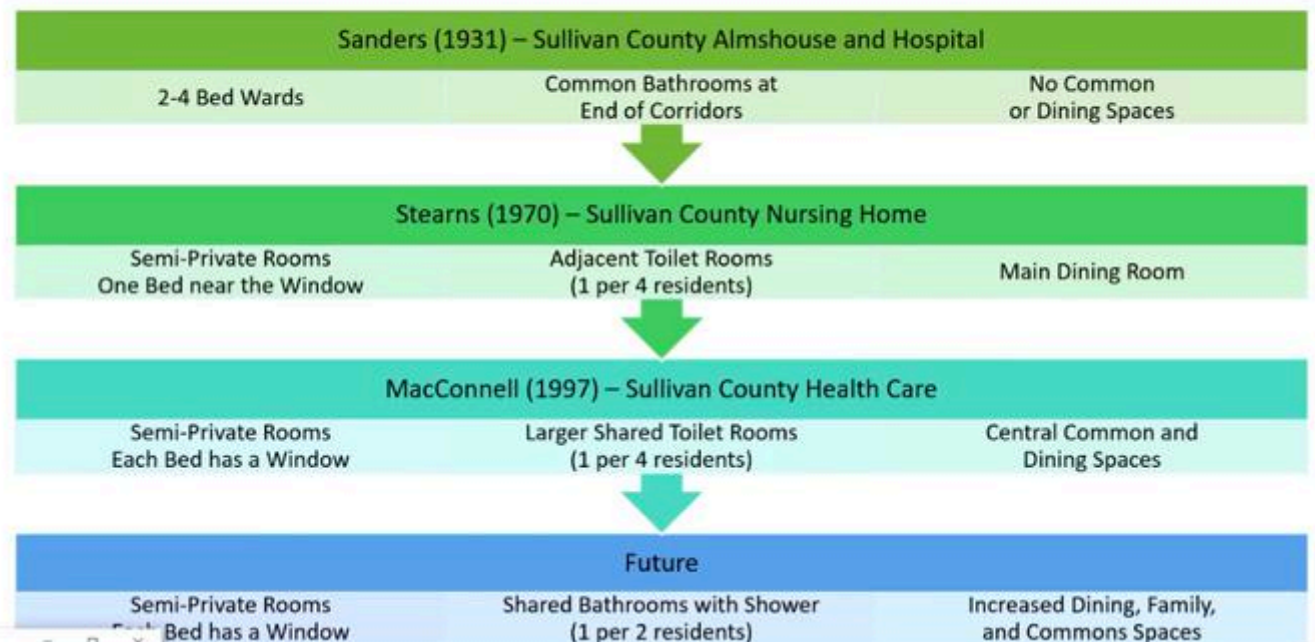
Sanders (1931) – Sullivan County Almshouse and Hospital

| 2-4 Bed Wards | Common Bathrooms at End of Corridors | No Common or Dining Spaces |
|---|---|---|

Stearns (1970) – Sullivan County Nursing Home

| Semi-Private Rooms One Bed near the Window | Adjacent Toilet Rooms (1 per 4 residents) | Main Dining Room |
|---|---|---|

MacConnell (1997) – Sullivan County Health Care

| Semi-Private Rooms Each Bed has a Window | Larger Shared Toilet Rooms (1 per 4 residents) | Central Common and Dining Spaces |
|---|---|---|

Future

| Semi-Private Rooms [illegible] Bed has a Window | Shared Bathrooms with Shower (1 per 2 residents) | Increased Dining, Family, and Commons Spaces |
|---|---|---|